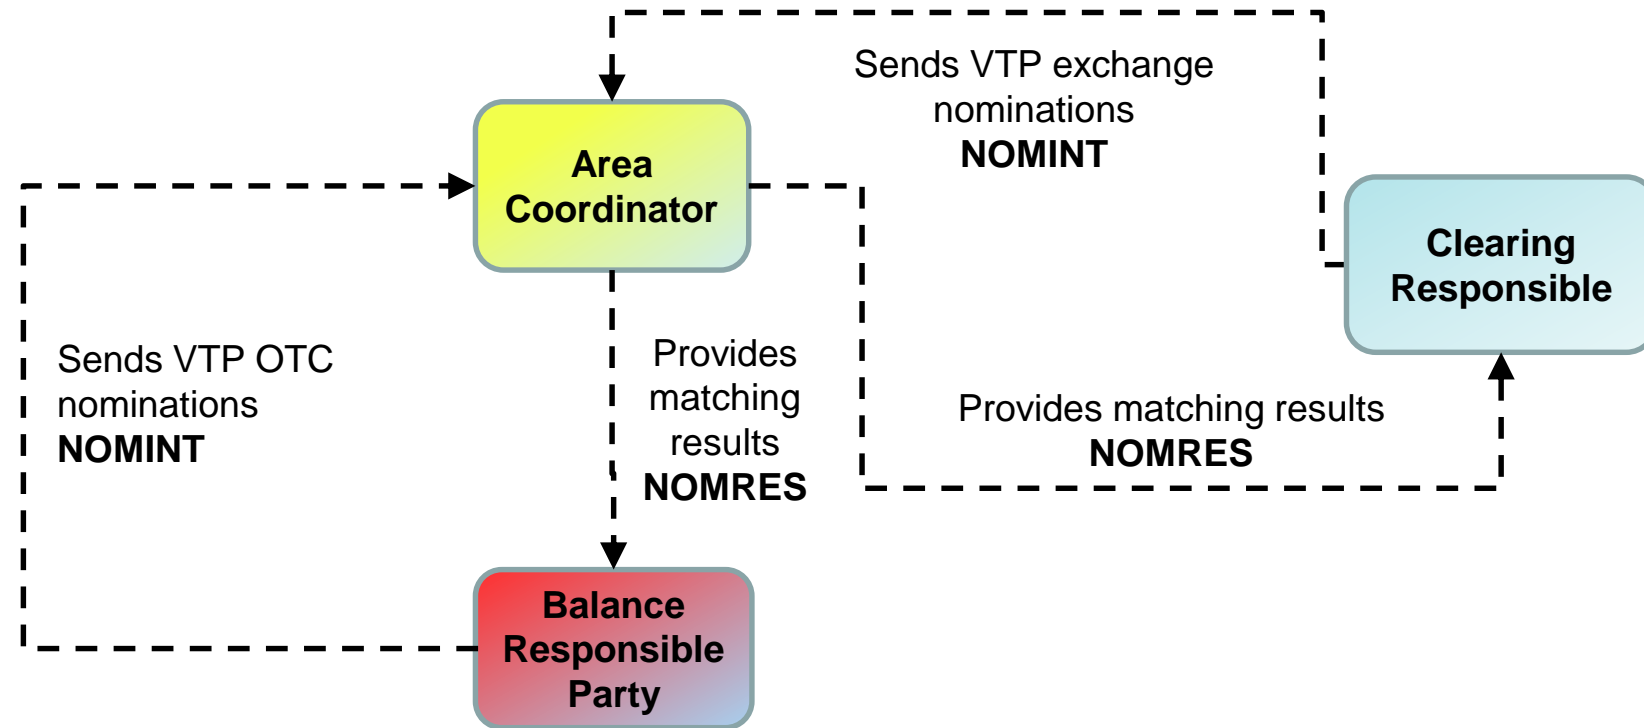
Sends VTP exchange nominations
NOMINT

Area Coordinator

Clearing Responsible

Sends VTP OTC nominations
NOMINT

Provides matching results
NOMRES

Provides matching results
NOMRES

Balance Responsible Party